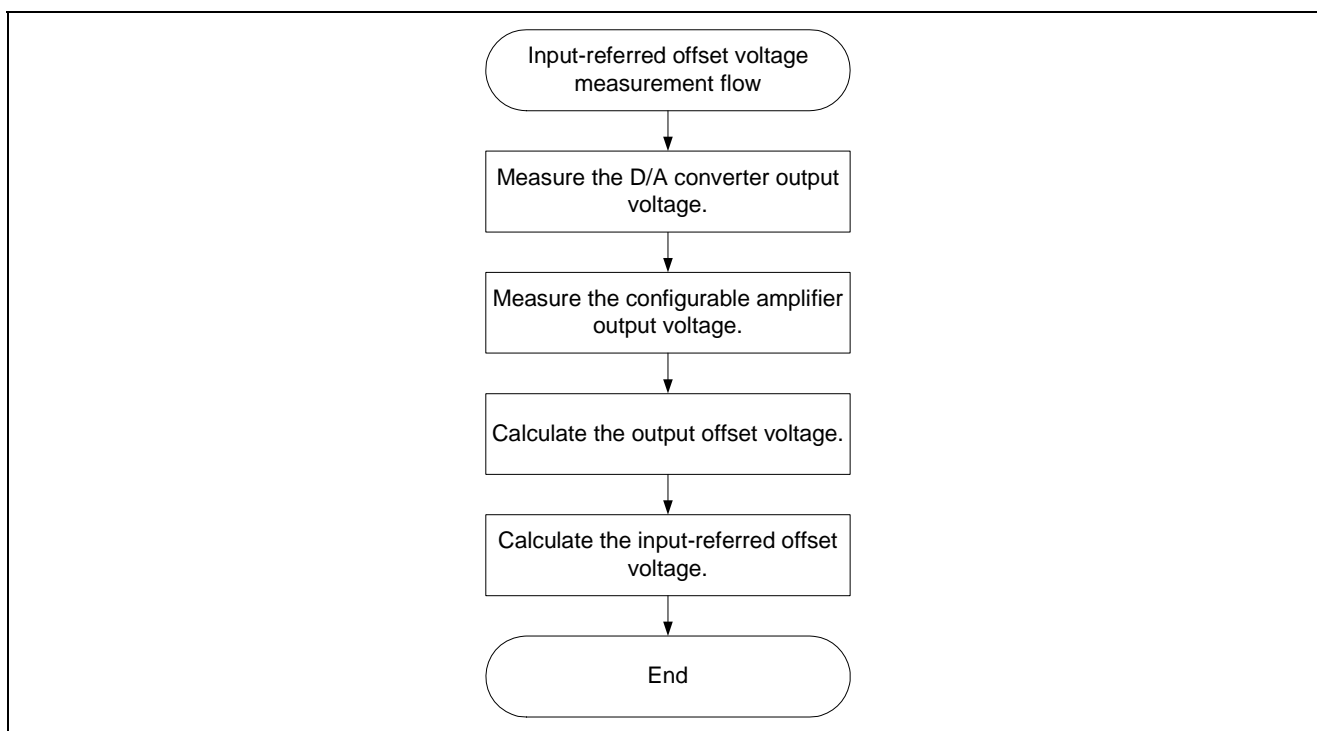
Input-referred offset voltage measurement flow

Measure the D/A converter output voltage.

Measure the configurable amplifier output voltage.

Calculate the output offset voltage.

Calculate the input-referred offset voltage.

End